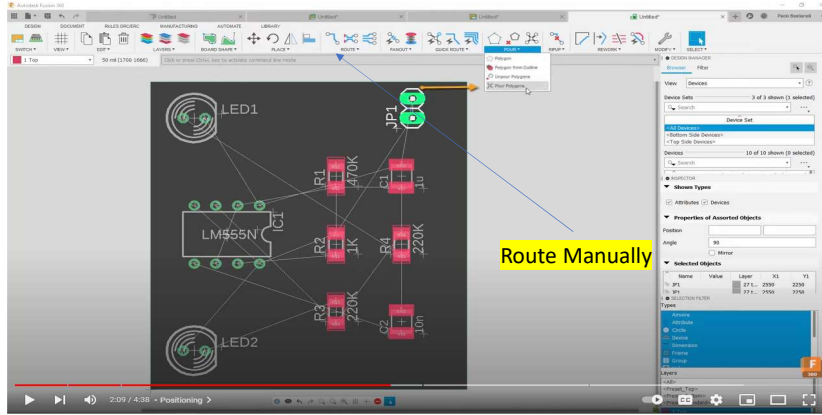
Autodesk Fusion 360

Untitled

Untitled*

Untitled*

Untitled*

Pavle Bastarcek

DESIGN DOCUMENT RULES DRC/ERC MANUFACTURING AUTOMATE LIBRARY

SWITCH ▾ VIEW ▾ EDIT ▾ LAYERS ▾ BOARD SHAPE ▾ PLACE ▾ ROUTE ▾ FANOUT ▾ QUICK ROUTE ▾ POUR ▾ RIPUP ▾ REWORK ▾ MODIFY ▾ SELECT ▾

1 Top

50 mil (1700 1666)

Click or press Ctrl+L key to activate command line mode

Polygon
Polygon from Outline
Unpour Polygons
Pour Polygons

LED1
JP1
R1 470K
C1 1u
IC1
LM555N
R2 1K
R4 220K
R3 220K
C2 10n
LED2

Route Manually

DESIGN MANAGER
Browser Filter
View Devices
Device Sets 3 of 3 shown (1 selected)
Search
Device Set
<All Devices>
<Bottom Side Devices>
<Top Side Devices>
Devices 10 of 10 shown (0 selected)
Search
INSPECTOR
Shown Types
Attributes Devices
Properties of Assorted Objects
Position
Angle 90
Mirror
Selected Objects
| Name | Value | Layer | X1 | Y1 |
|---|---|---|---|---|
| JP1 | | 27 t... | 2550 | 2250 |
| JP1 | | 27 t... | 2550 | 2250 |
SELECTION FILTER
Types
Airwire
Attribute
Circle
Device
Dimension
Frame
Group
Layers
<All>
<Preset_Top>

2:09 / 4:38 • Positioning >